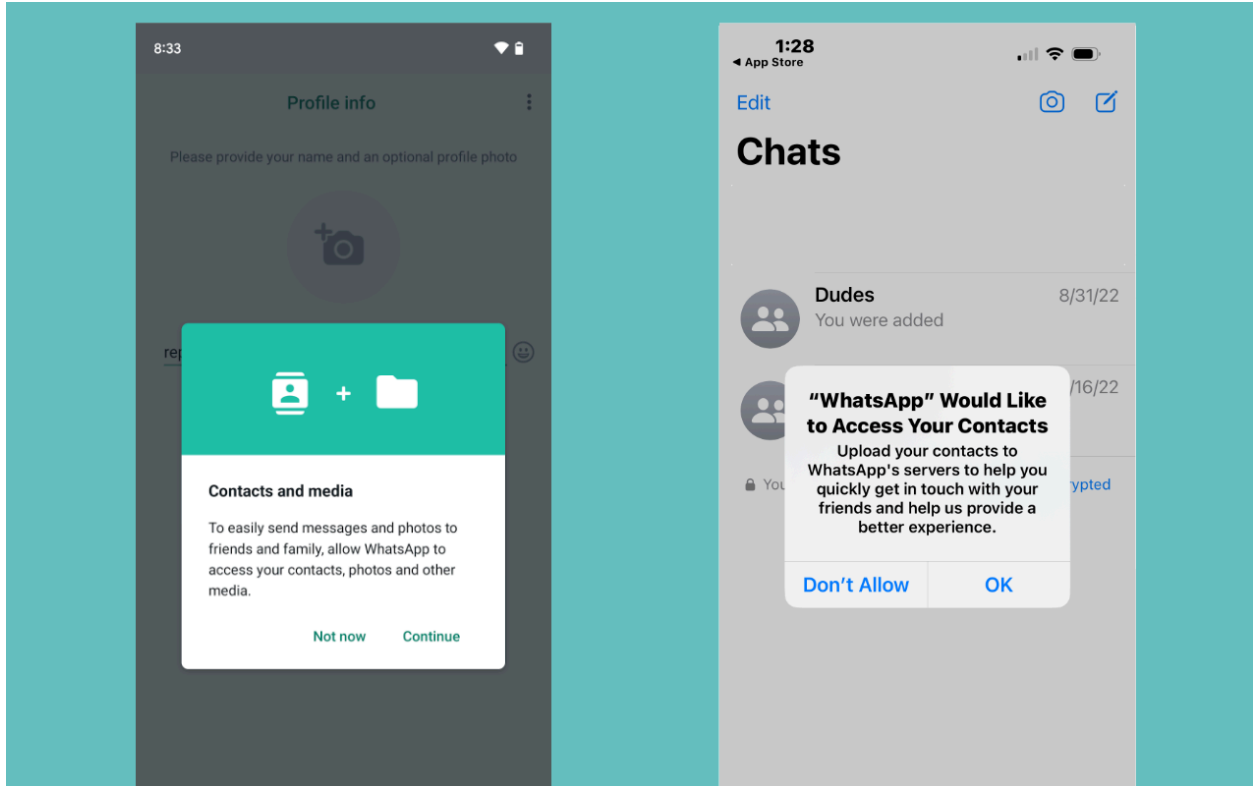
8:33

Profile info

Please provide your name and an optional profile photo

rep

+

Contacts and media

To easily send messages and photos to friends and family, allow WhatsApp to access your contacts, photos and other media.

Not now Continue

1:28
◂ App Store

Edit

Chats

Dudes 8/31/22
You were added

/16/22

You

rypted

"WhatsApp" Would Like to Access Your Contacts
Upload your contacts to WhatsApp's servers to help you quickly get in touch with your friends and help us provide a better experience.

Don't Allow OK